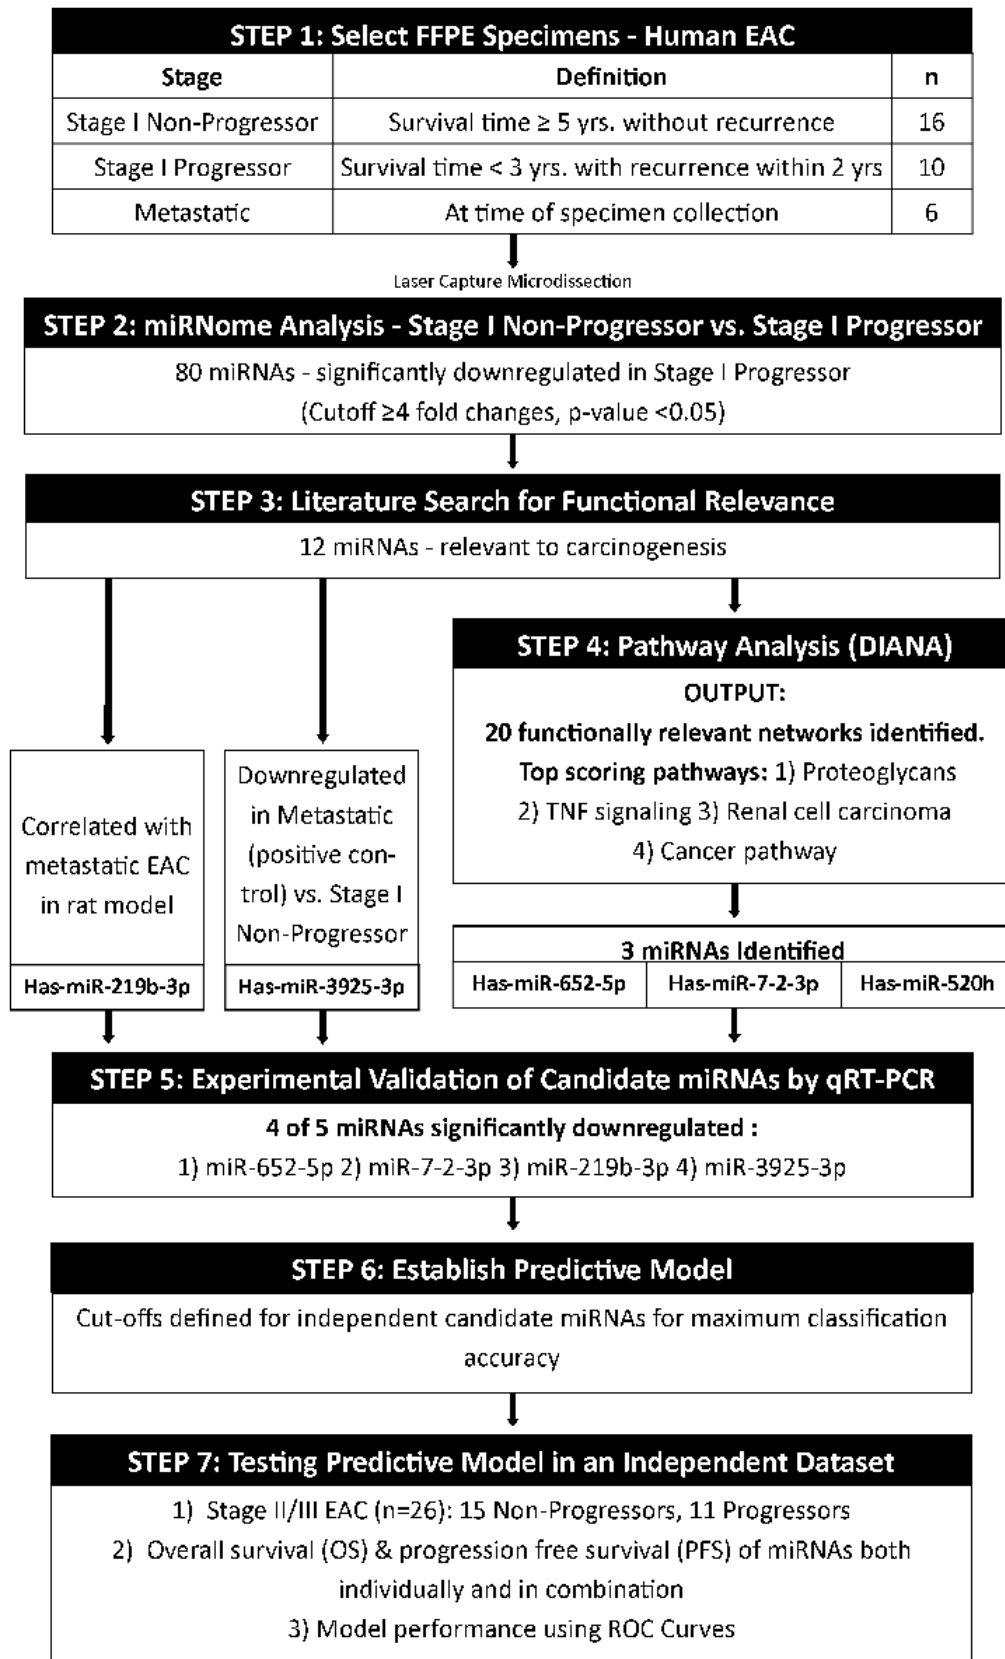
STEP 1: Select FFPE Specimens - Human EAC

| Stage | Definition | n |
|---|---|---|
| Stage I Non-Progressor | Survival time ≥ 5 yrs. without recurrence | 16 |
| Stage I Progressor | Survival time < 3 yrs. with recurrence within 2 yrs | 10 |
| Metastatic | At time of specimen collection | 6 |

Laser Capture Microdissection

STEP 2: miRNome Analysis - Stage I Non-Progressor vs. Stage I Progressor

80 miRNAs - significantly downregulated in Stage I Progressor (Cutoff ≥4 fold changes, p-value <0.05)

STEP 3: Literature Search for Functional Relevance

12 miRNAs - relevant to carcinogenesis

Correlated with metastatic EAC in rat model

Has-miR-219b-3p

Downregulated in Metastatic (positive control) vs. Stage I Non-Progressor

Has-miR-3925-3p

STEP 4: Pathway Analysis (DIANA)

OUTPUT:

20 functionally relevant networks identified.

Top scoring pathways: 1) Proteoglycans 2) TNF signaling 3) Renal cell carcinoma 4) Cancer pathway

3 miRNAs Identified

Has-miR-652-5p | Has-miR-7-2-3p | Has-miR-520h

STEP 5: Experimental Validation of Candidate miRNAs by qRT-PCR

4 of 5 miRNAs significantly downregulated :

1) miR-652-5p 2) miR-7-2-3p 3) miR-219b-3p 4) miR-3925-3p

STEP 6: Establish Predictive Model

Cut-offs defined for independent candidate miRNAs for maximum classification accuracy

STEP 7: Testing Predictive Model in an Independent Dataset

1) Stage II/III EAC (n=26): 15 Non-Progressors, 11 Progressors

2) Overall survival (OS) & progression free survival (PFS) of miRNAs both individually and in combination

3) Model performance using ROC Curves